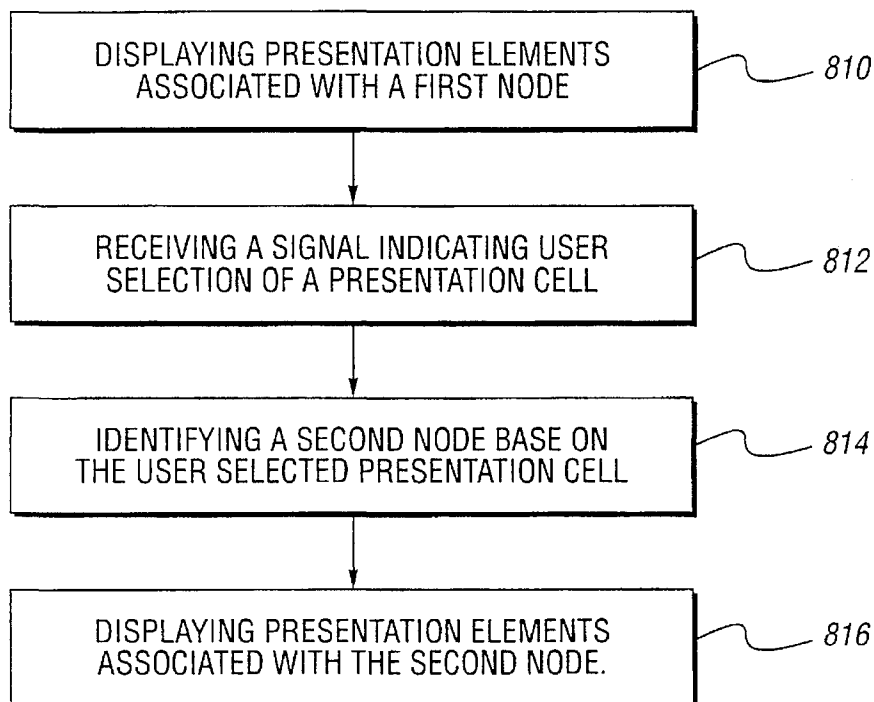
DISPLAYING PRESENTATION ELEMENTS ASSOCIATED WITH A FIRST NODE

810

RECEIVING A SIGNAL INDICATING USER SELECTION OF A PRESENTATION CELL

812

IDENTIFYING A SECOND NODE BASE ON THE USER SELECTED PRESENTATION CELL

814

DISPLAYING PRESENTATION ELEMENTS ASSOCIATED WITH THE SECOND NODE.

816